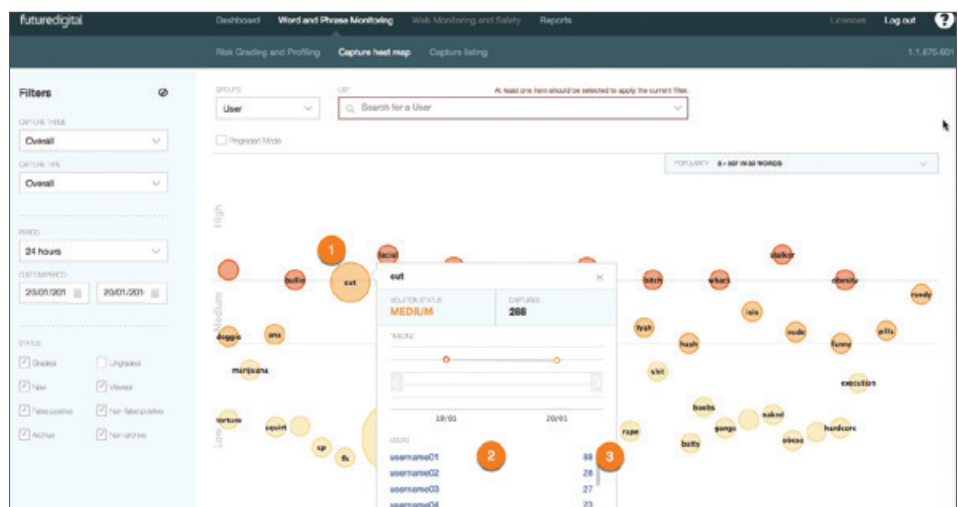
futuredigital Dashboard Word and Phrase Monitoring Web Monitoring and Safety Reports Licences Log out ?

Risk Grading and Profiling Capture heat map Capture listing 1.1.875.801

Filters

CAPTURE THEME
Overall

CAPTURE TYPE
Overall

PERIOD
24 hours

CUSTOM PERIOD
20/01/201 20/01/201

STATUS
Graded Ungraded
New Viewed
False positive Non false positive
Archive Non archive

GROUPS
User

LIST
Search for a User

At least one item should be selected to apply the current filter.

Progressed Mode

POPULARITY 8 - 50F IN 50 WORDS

High
Medium
Low

1 cut facial bullie stalker bitch whack obesity rundy doggie ans isis nude pills fresh hash funny marijuana shit execution torture squirt boobs naked rape gangs hardcore booty obese sp fk

cut ×
VIOLATION STATUS MEDIUM
CAPTURES 288
TIMELINE
19/01 20/01
USERS
2 3
username01 88
username02 28
username03 27
username04 23